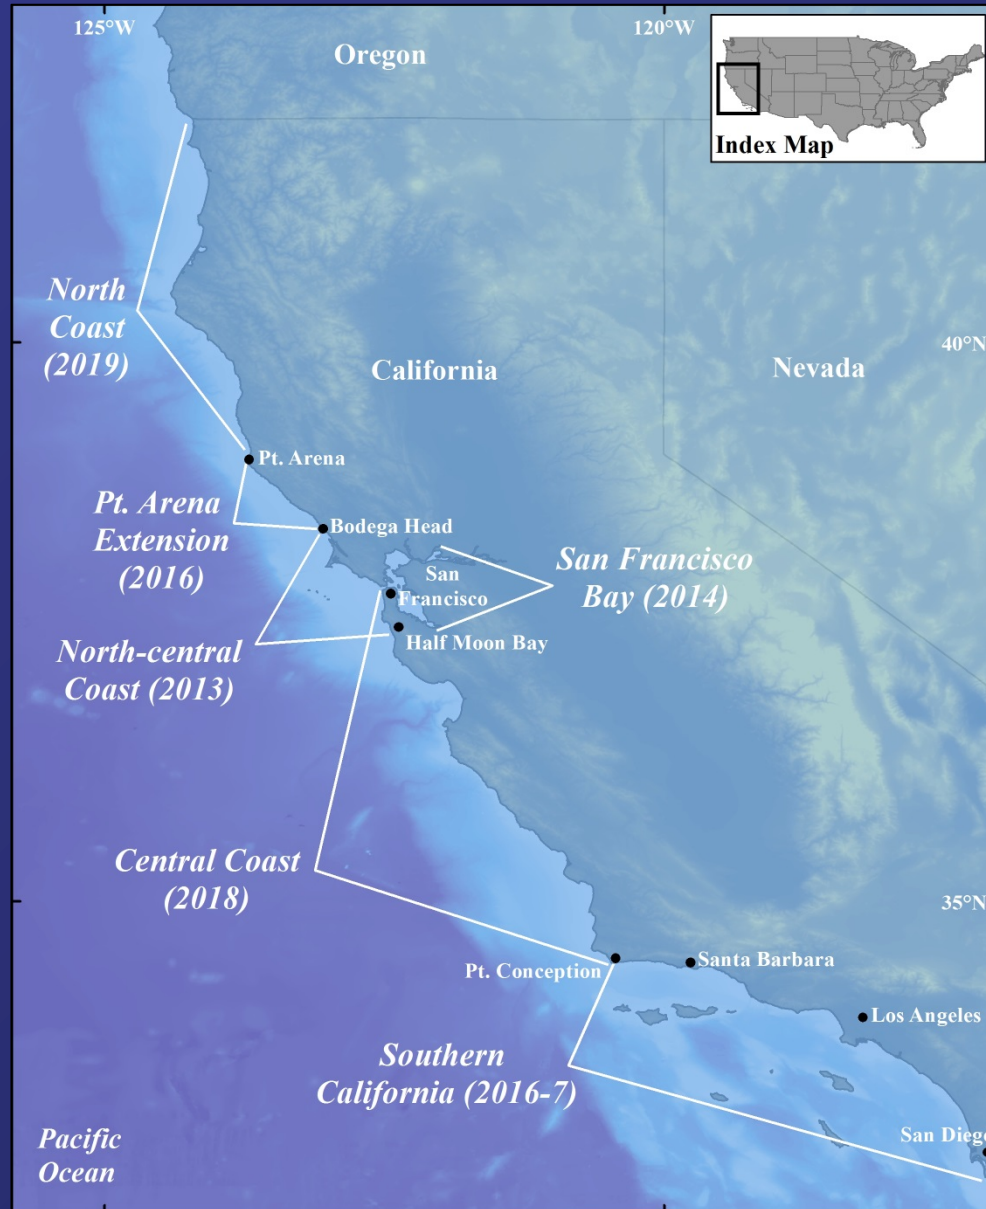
125°W

120°W

Oregon

Index Map

North Coast (2019)

California

Nevada

40°N

Pt. Arena

Pt. Arena Extension (2016)

Bodega Head

San Francisco

San Francisco Bay (2014)

Half Moon Bay

North-central Coast (2013)

Central Coast (2018)

35°N

Pt. Conception

Santa Barbara

Los Angeles

Southern California (2016-7)

Pacific Ocean

San Dieg